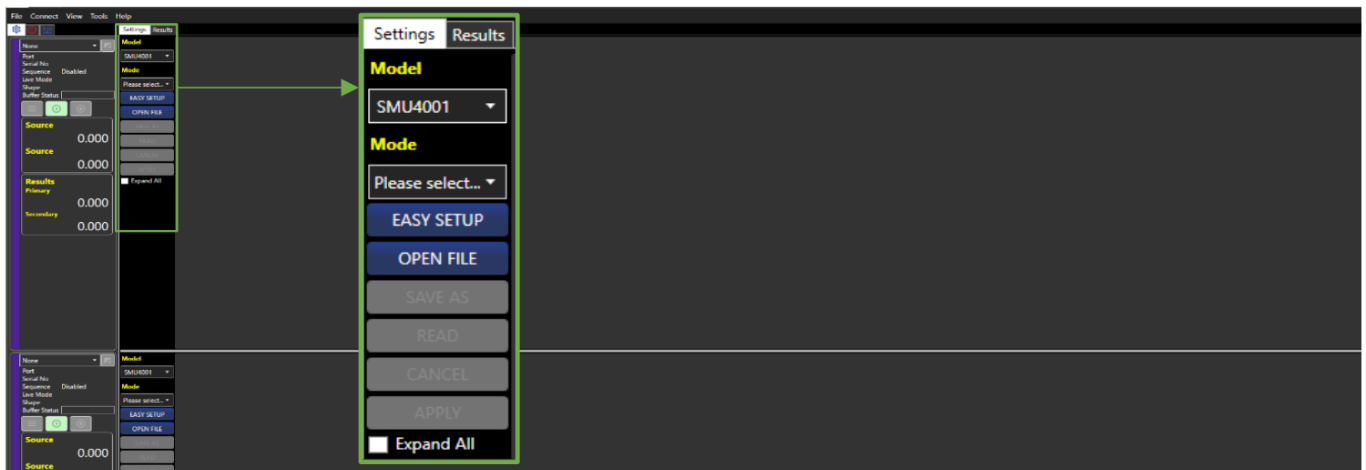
File Connect View Tools Help

None
Port
Serial No
Sequence Disabled
Live Mode
Shape
Buffer Status

Source
0.000
Source
0.000

Results
Primary
0.000
Secondary
0.000

Settings Results
Model
SMU4001
Mode
Please select...
EASY SETUP
OPEN FILE
SAVE AS
READ
CANCEL
APPLY
Expand All

Settings Results
Model
SMU4001
Mode
Please select...
EASY SETUP
OPEN FILE
SAVE AS
READ
CANCEL
APPLY
Expand All

None
Port
Serial No
Sequence Disabled
Live Mode
Shape
Buffer Status

Source
0.000
Source

Model
SMU4001
Mode
Please select...
EASY SETUP
OPEN FILE
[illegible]
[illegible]